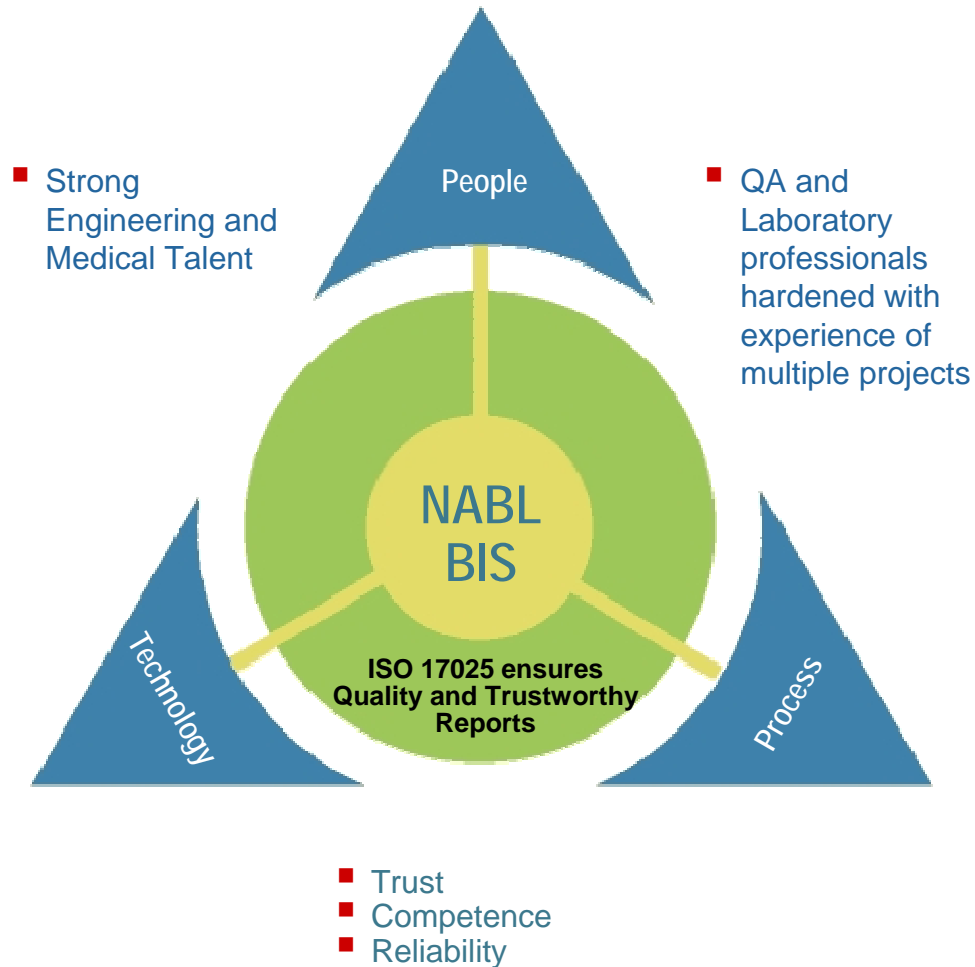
People

Strong Engineering and Medical Talent

QA and Laboratory professionals hardened with experience of multiple projects

NABL
BIS

ISO 17025 ensures Quality and Trustworthy Reports

Technology

Process

Trust
Competence
Reliability